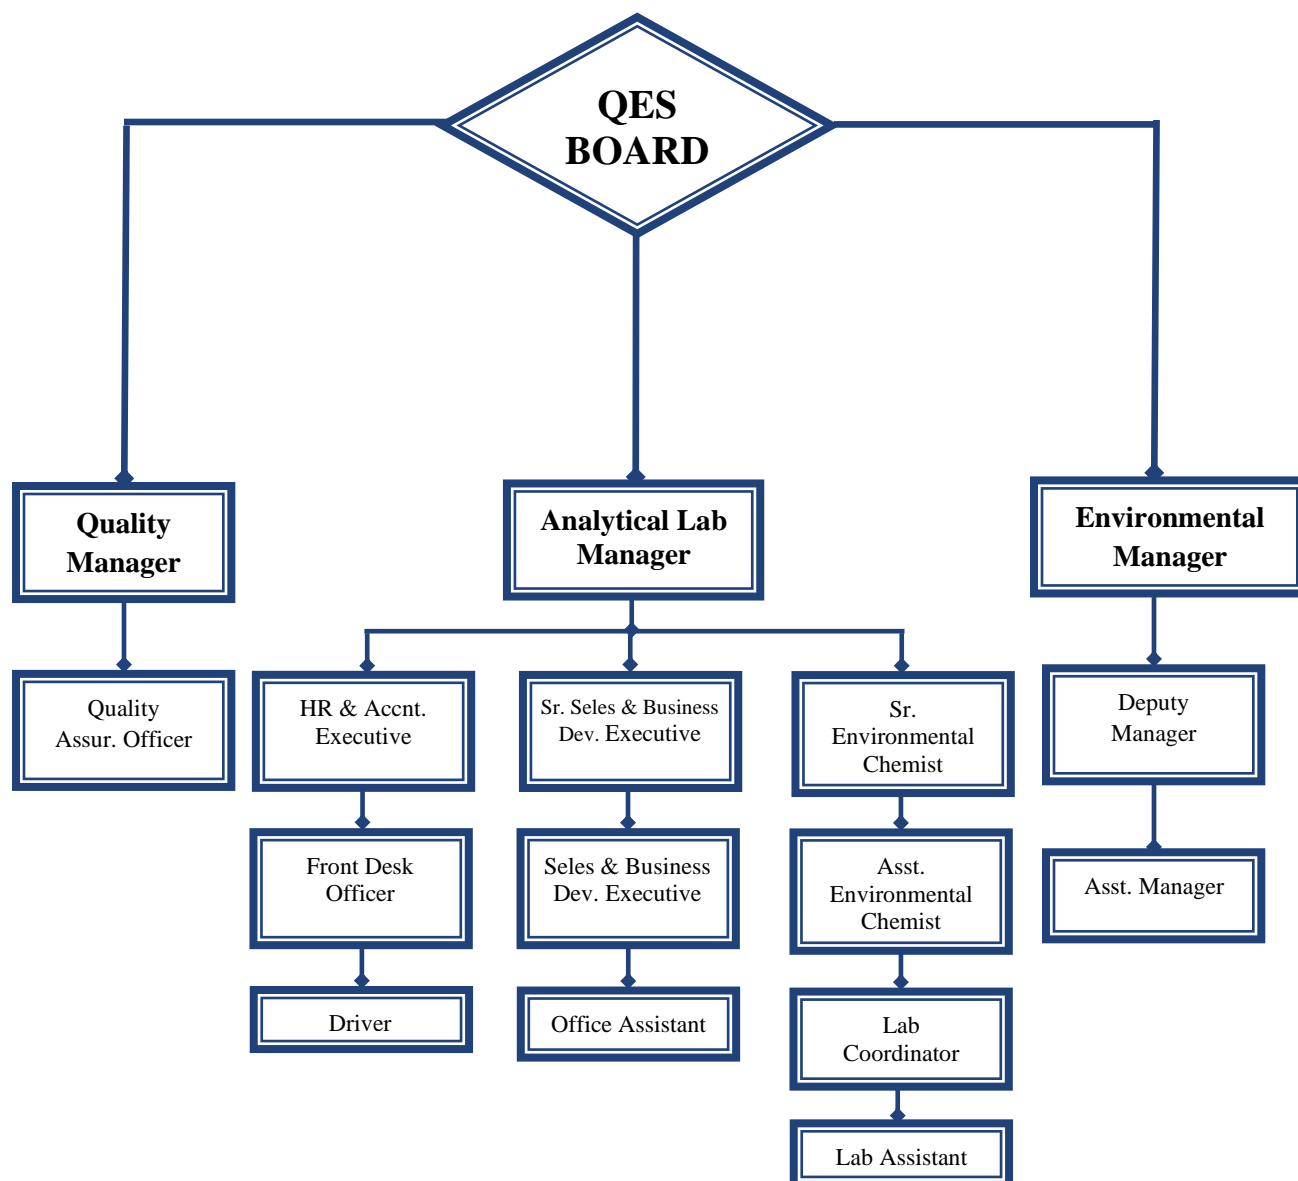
QES BOARD

Quality Manager

Analytical Lab Manager

Environmental Manager

Quality Assur. Officer

HR & Accnt. Executive

Sr. Seles & Business Dev. Executive

Sr. Environmental Chemist

Deputy Manager

Front Desk Officer

Seles & Business Dev. Executive

Asst. Environmental Chemist

Asst. Manager

Driver

Office Assistant

Lab Coordinator

Lab Assistant